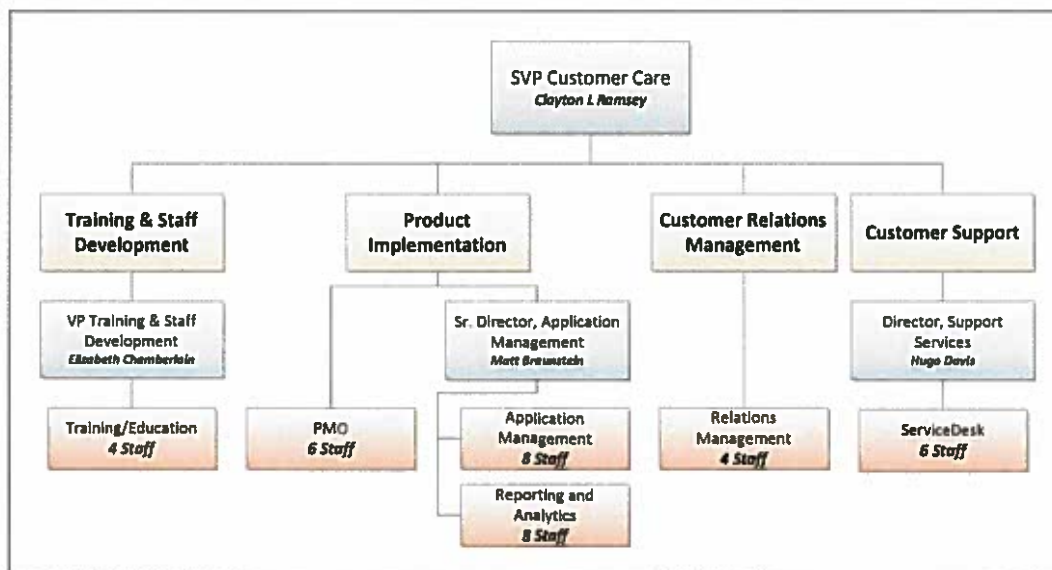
SVP Customer Care
Clayton L Ramsey

Training & Staff Development

VP Training & Staff Development
Elizabeth Chamberlain

Training/Education
4 Staff

Product Implementation

PMO
6 Staff

Sr. Director, Application Management
Matt Braunstein

Application Management
8 Staff

Reporting and Analytics
8 Staff

Customer Relations Management

Relations Management
4 Staff

Customer Support

Director, Support Services
Hugo Davis

ServiceDesk
6 Staff